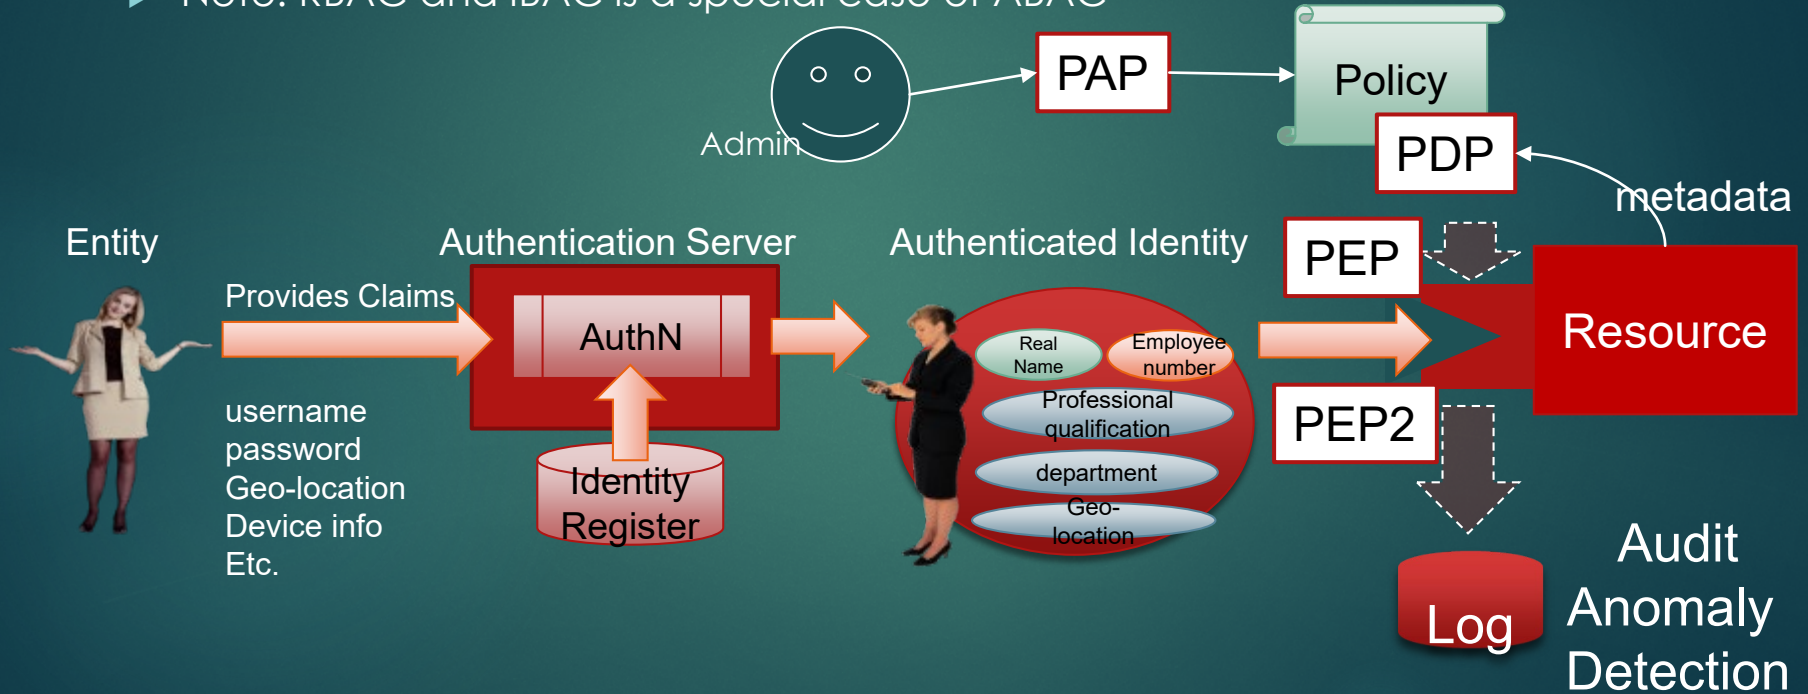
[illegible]

Admin

PAP

Policy

PDP

metadata

Entity

Authentication Server

Authenticated Identity

PEP

Provides Claims

AuthN

Resource

Real Name

Employee number

Professional qualification

department

Geo-location

username
password
Geo-location
Device info
Etc.

Identity Register

PEP2

Log

Audit
Anomaly
Detection